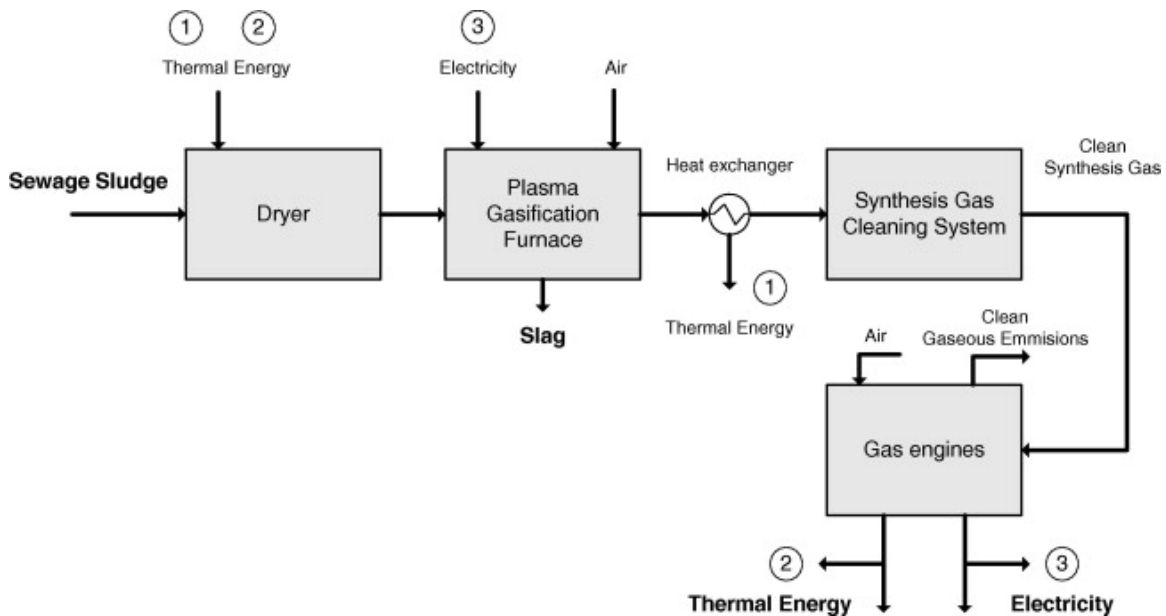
1 2
Thermal Energy

3
Electricity

Air

Sewage Sludge

Dryer

Plasma Gasification Furnace

Heat exchanger

Synthesis Gas Cleaning System

Clean Synthesis Gas

Slag

1
Thermal Energy

Air

Clean Gaseous Emmisions

Gas engines

2

3

Thermal Energy

Electricity